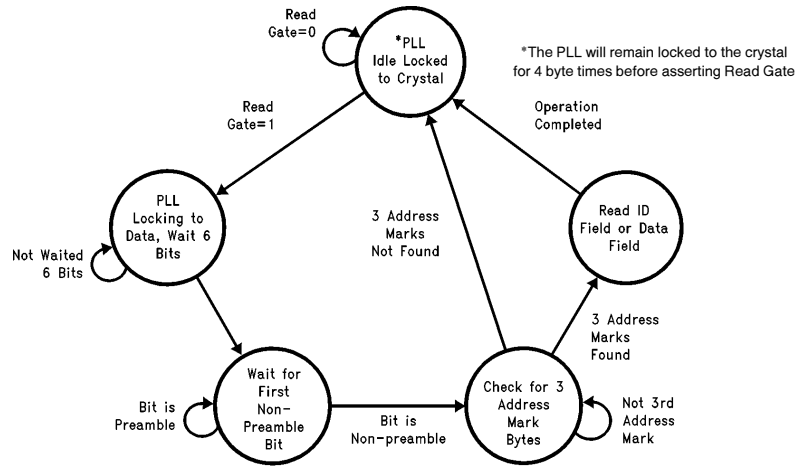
Read Gate=0

*PLL Idle Locked to Crystal

*The PLL will remain locked to the crystal for 4 byte times before asserting Read Gate

Read Gate=1

Operation Completed

PLL Locking to Data, Wait 6 Bits

Not Waited 6 Bits

3 Address Marks Not Found

Read ID Field or Data Field

3 Address Marks Found

Wait for First Non-Preamble Bit

Bit is Preamble

Bit is Non-preamble

Check for 3 Address Mark Bytes

Not 3rd Address Mark